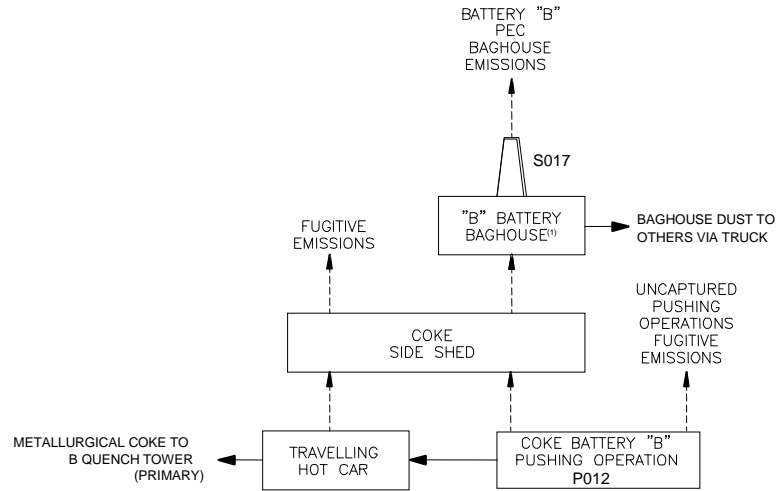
BATTERY "B" PEC BAGHOUSE EMISSIONS

S017

FUGITIVE EMISSIONS

"B" BATTERY BAGHOUSE$^{(1)}$

BAGHOUSE DUST TO OTHERS VIA TRUCK

UNCAPTURED PUSHING OPERATIONS FUGITIVE EMISSIONS

COKE SIDE SHED

METALLURGICAL COKE TO B QUENCH TOWER (PRIMARY)

TRAVELLING HOT CAR

COKE BATTERY "B" PUSHING OPERATION P012